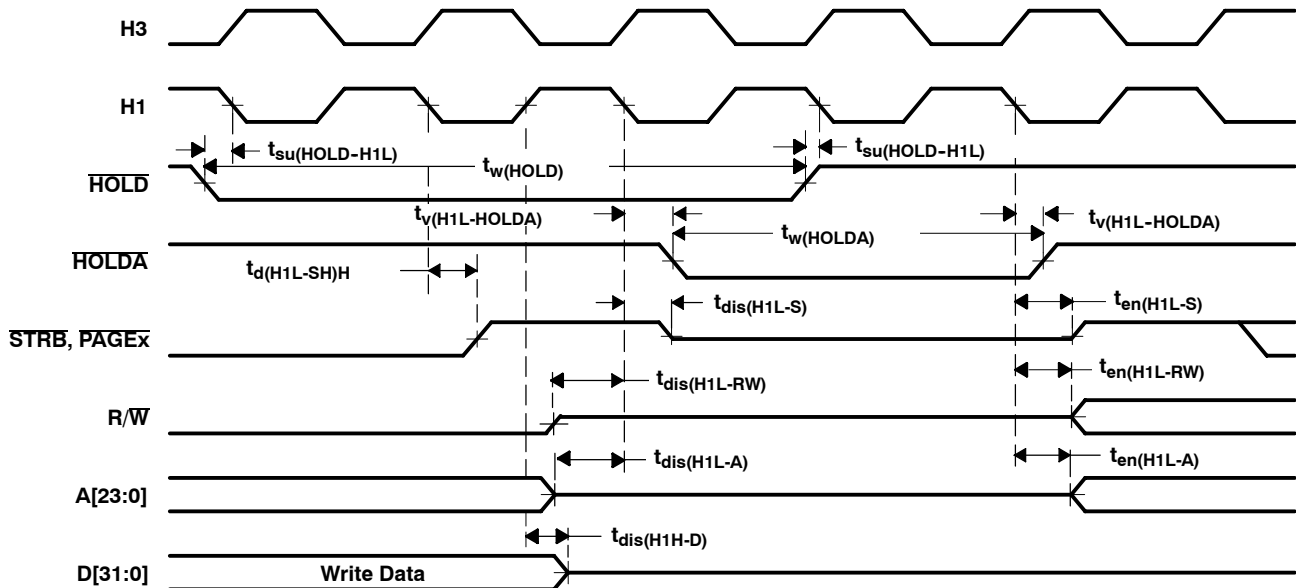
H3

H1

$t_{su(HOLD-H1L)}$

$t_{w(HOLD)}$

$t_{su(HOLD-H1L)}$

$\overline{HOLD}$

$t_{v(H1L-HOLDA)}$

$t_{w(HOLDA)}$

$t_{v(H1L-HOLDA)}$

$\overline{HOLDA}$

$t_{d(H1L-SH)H}$

$t_{dis(H1L-S)}$

$t_{en(H1L-S)}$

$\overline{STRB}$, $\overline{PAGEx}$

$t_{dis(H1L-RW)}$

$t_{en(H1L-RW)}$

R/$\overline{W}$

$t_{dis(H1L-A)}$

$t_{en(H1L-A)}$

A[23:0]

$t_{dis(H1H-D)}$

D[31:0]

Write Data